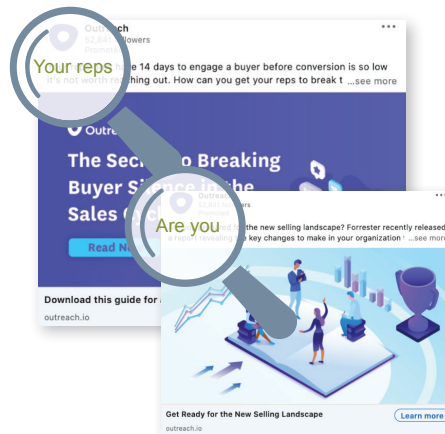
Outreach
52,8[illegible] followers
Promo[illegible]

•••

Your reps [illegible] 14 days to engage a buyer before conversion is so low it's not worth reaching out. How can you get your reps to break t ...see more

Outreach

The Sec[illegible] Breaking Buyer Si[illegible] Sales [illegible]

Read N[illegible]

Download this guide for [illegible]

outreach.io

Outreach
52,8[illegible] followers

•••

Are you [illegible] the new selling landscape? Forrester recently released a report revealing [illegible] key changes to make in your organization t ...see more

Get Ready for the New Selling Landscape

Learn more

outreach.io